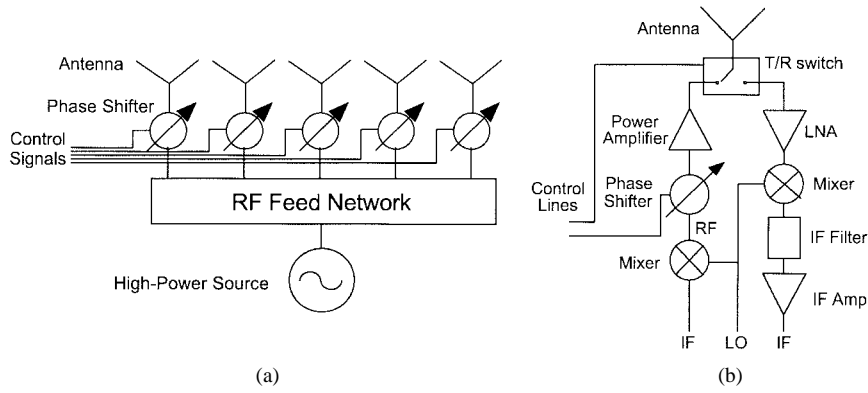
Antenna

Phase Shifter

Control Signals

RF Feed Network

High-Power Source

(a)

Antenna

T/R switch

Power Amplifier

LNA

Control Lines

Phase Shifter

Mixer

RF

IF Filter

Mixer

IF Amp

IF

LO

IF

(b)